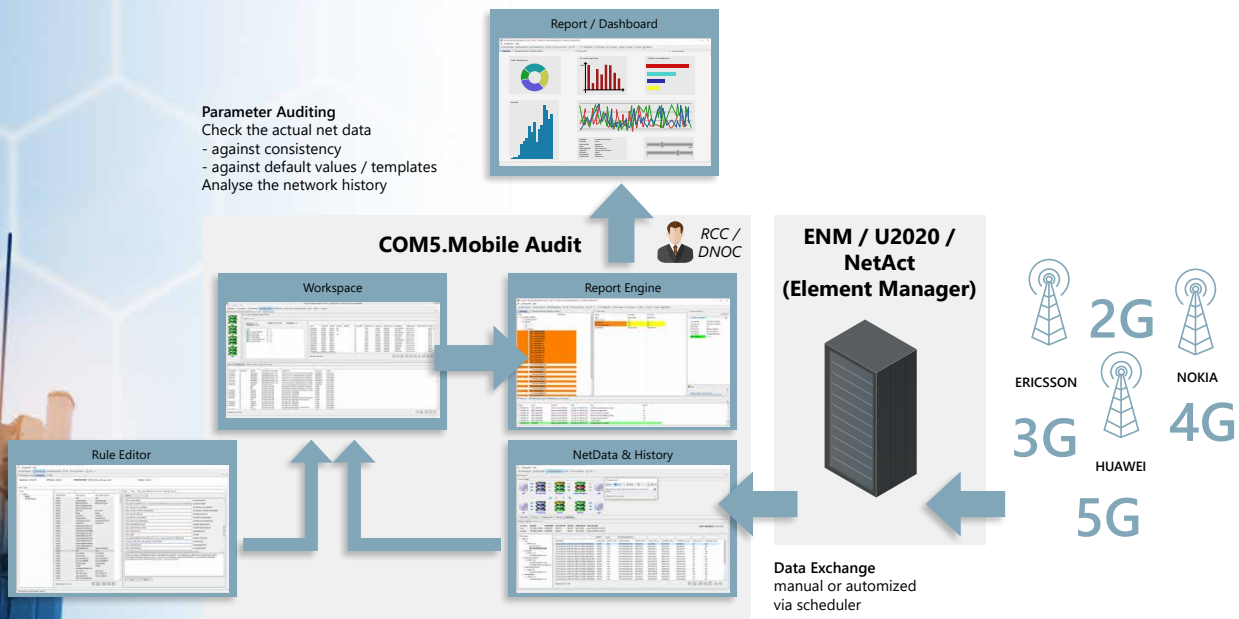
Report / Dashboard

**Parameter Auditing**
Check the actual net data
- against consistency
- against default values / templates
Analyse the network history

COM5.Mobile Audit

RCC / DNOC

ENM / U2020 / NetAct (Element Manager)

Workspace

Report Engine

2G

ERICSSON

NOKIA

3G

4G

HUAWEI

5G

Rule Editor

NetData & History

**Data Exchange**
manual or automized
via scheduler